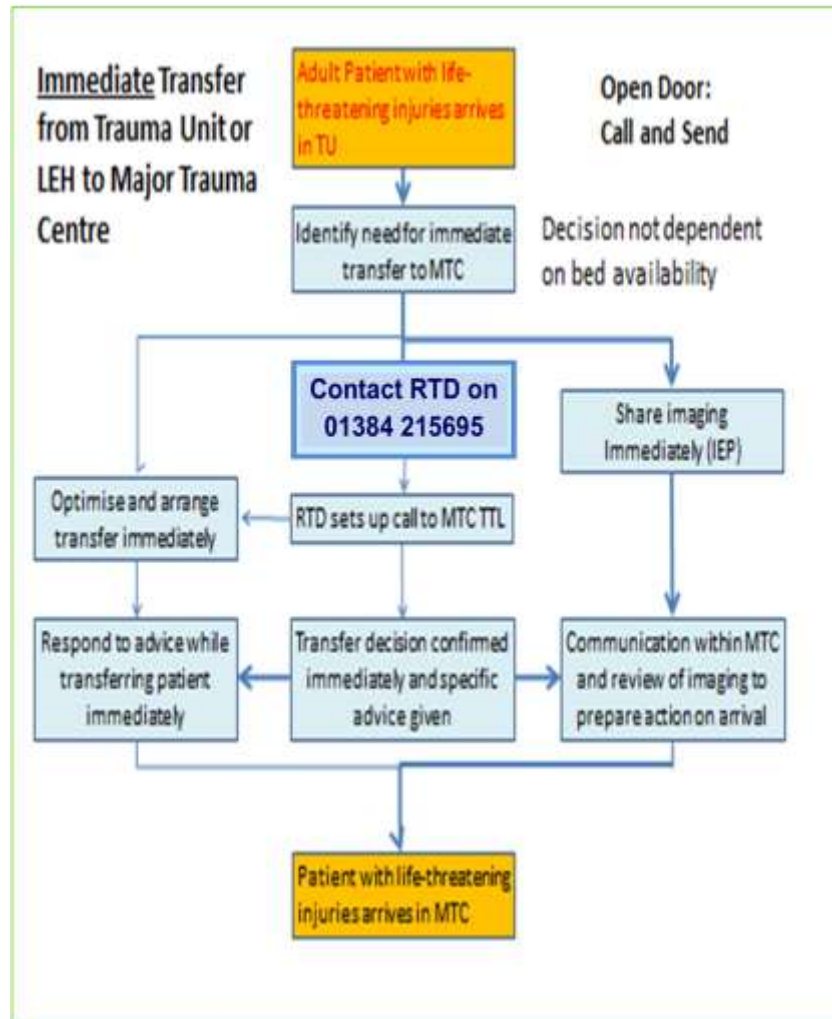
Immediate Transfer from Trauma Unit or LEH to Major Trauma Centre

Adult Patient with life-threatening injuries arrives in TU

Open Door: Call and Send

Identify need for immediate transfer to MTC

Decision not dependent on bed availability

Contact RTD on 01384 215695

Share imaging Immediately (IEP)

Optimise and arrange transfer immediately

RTD sets up call to MTC TTL

Respond to advice while transferring patient immediately

Transfer decision confirmed immediately and specific advice given

Communication within MTC and review of imaging to prepare action on arrival

Patient with life-threatening injuries arrives in MTC